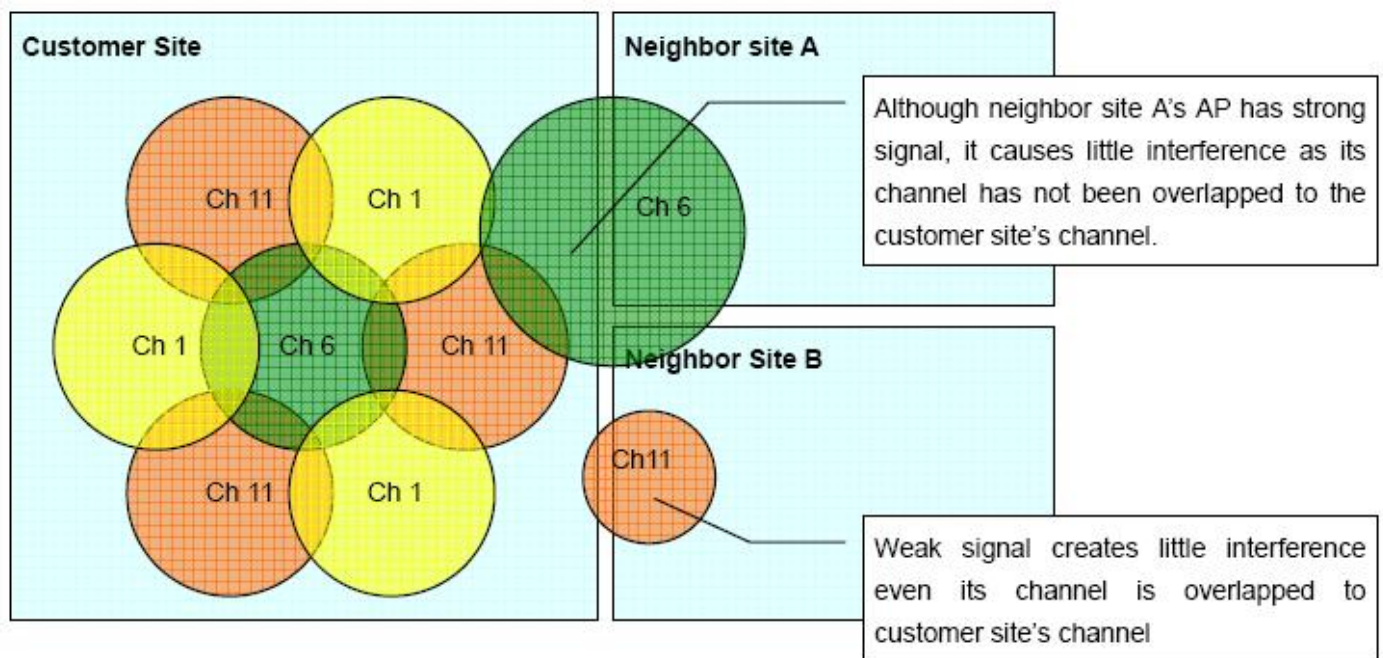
Customer Site

Ch 11

Ch 1

Ch 1

Ch 6

Ch 11

Ch 11

Ch 1

Neighbor site A

Ch 6

Although neighbor site A's AP has strong signal, it causes little interference as its channel has not been overlapped to the customer site's channel.

Neighbor Site B

Ch11

Weak signal creates little interference even its channel is overlapped to customer site's channel